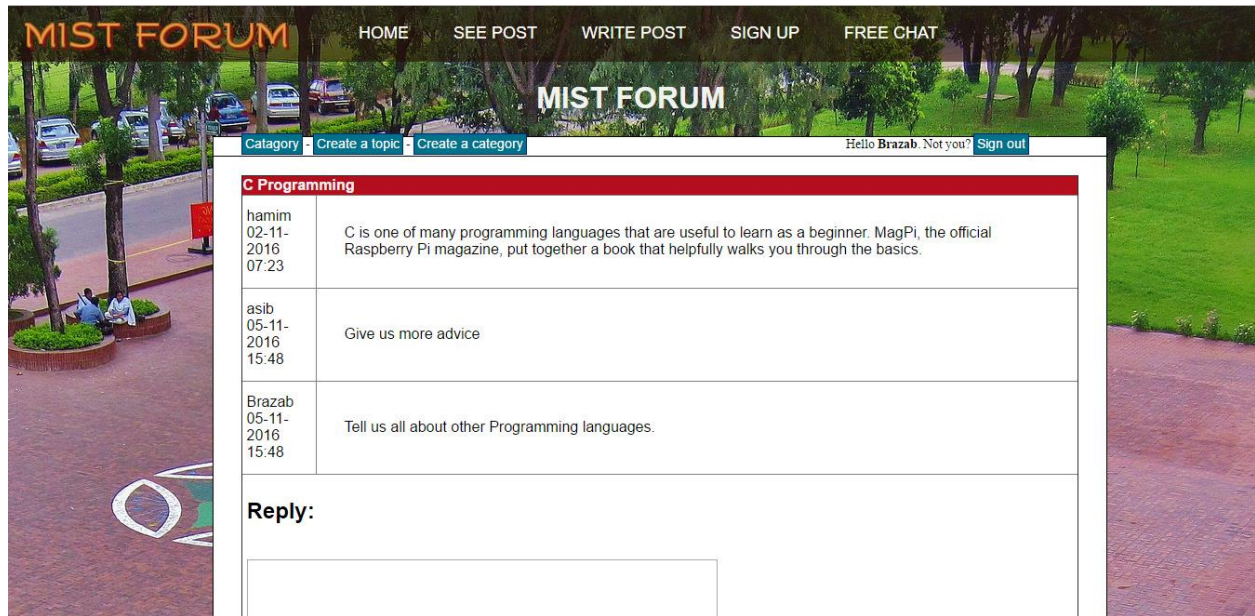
MIST FORUM HOME SEE POST WRITE POST SIGN UP FREE CHAT

MIST FORUM

Catagory - Create a topic - Create a category

Hello **Brazab**. Not you? Sign out

| C Programming | |
|---|---|
| hamim 02-11-2016 07:23 | C is one of many programming languages that are useful to learn as a beginner. MagPi, the official Raspberry Pi magazine, put together a book that helpfully walks you through the basics. |
| asib 05-11-2016 15:48 | Give us more advice |
| Brazab 05-11-2016 15:48 | Tell us all about other Programming languages. |

Reply: